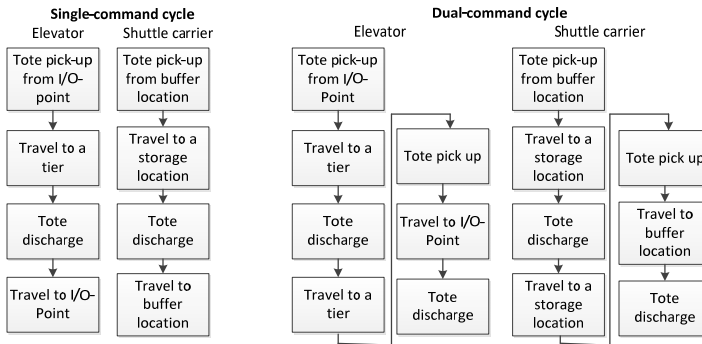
Single-command cycle

Elevator

Tote pick-up from I/O-point

Travel to a tier

Tote discharge

Travel to I/O-Point

Shuttle carrier

Tote pick-up from buffer location

Travel to a storage location

Tote discharge

Travel to buffer location

Dual-command cycle

Elevator

Tote pick-up from I/O-Point

Travel to a tier

Tote discharge

Travel to a tier

Tote pick up

Travel to I/O-Point

Tote discharge

Shuttle carrier

Tote pick-up from buffer location

Travel to a storage location

Tote discharge

Travel to a storage location

Tote pick up

Travel to buffer location

Tote discharge